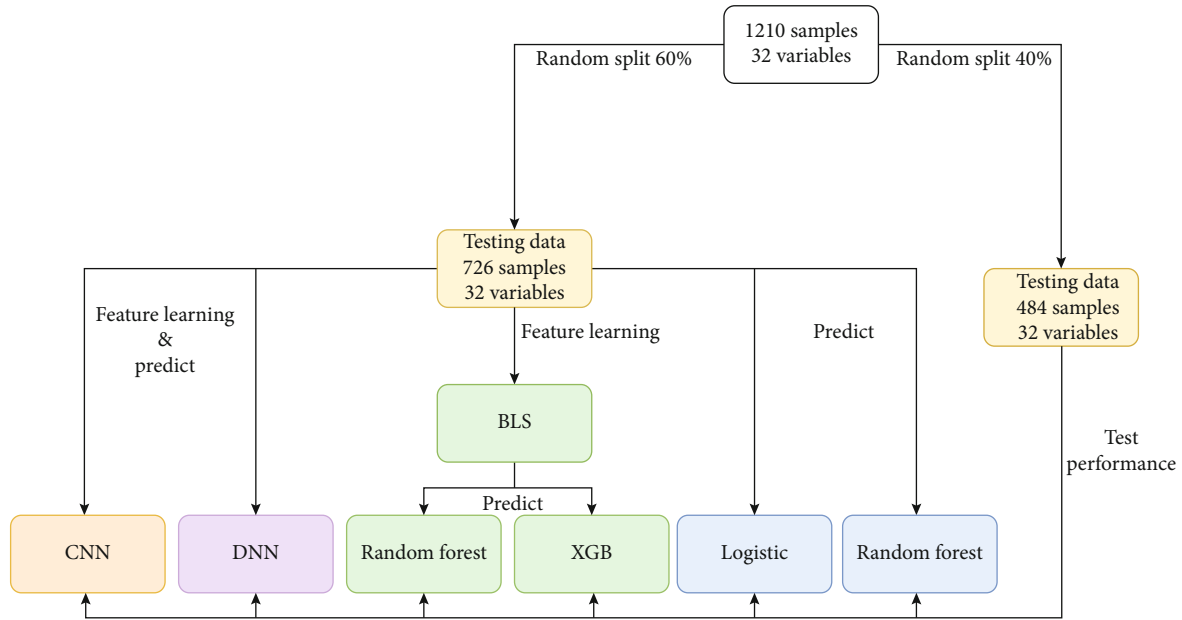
1210 samples
32 variables

Random split 60%

Random split 40%

Testing data
726 samples
32 variables

Testing data
484 samples
32 variables

Feature learning
&
predict

Feature learning

Predict

BLS

Predict

Test
performance

CNN

DNN

Random forest

XGB

Logistic

Random forest